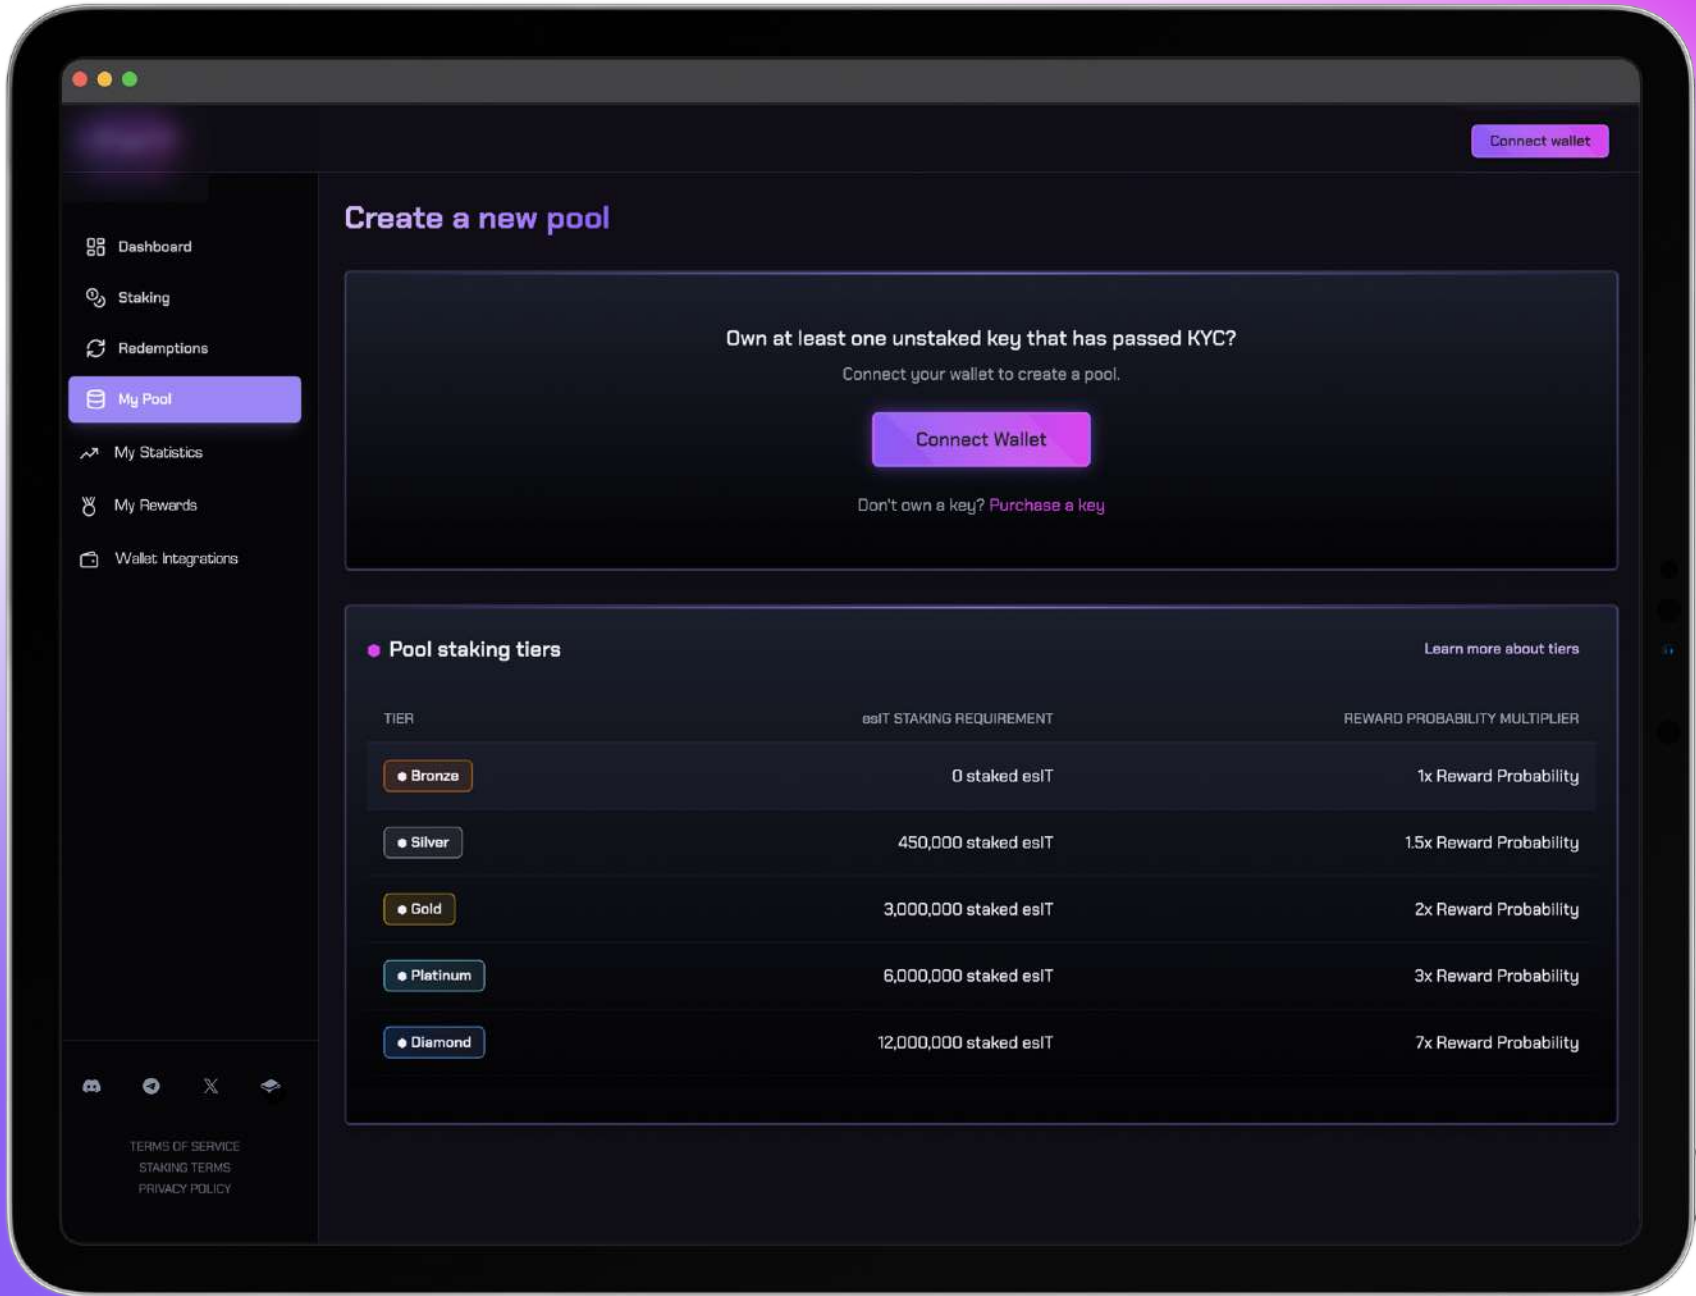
Connect wallet

Dashboard
Staking
Redemptions
My Pool
My Statistics
My Rewards
Wallet Integrations

TERMS OF SERVICE
STAKING TERMS
PRIVACY POLICY

Create a new pool

Own at least one unstaked key that has passed KYC?

Connect your wallet to create a pool.

Connect Wallet

Don't own a key? Purchase a key

Pool staking tiers

Learn more about tiers

| TIER | esIT STAKING REQUIREMENT | REWARD PROBABILITY MULTIPLIER |
|---|---|---|
| Bronze | 0 staked esIT | 1x Reward Probability |
| Silver | 450,000 staked esIT | 1.5x Reward Probability |
| Gold | 3,000,000 staked esIT | 2x Reward Probability |
| Platinum | 6,000,000 staked esIT | 3x Reward Probability |
| Diamond | 12,000,000 staked esIT | 7x Reward Probability |